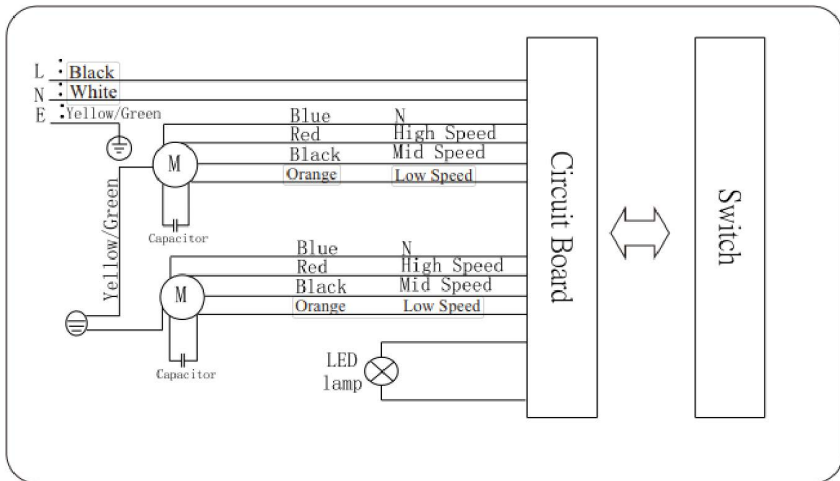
L : Black
N : White
E : Yellow/Green

Blue N
Red High Speed
Black Mid Speed
Orange Low Speed

M

Capacitor

Yellow/Green

Blue N
Red High Speed
Black Mid Speed
Orange Low Speed

M

Capacitor

LED lamp

Circuit Board

Switch